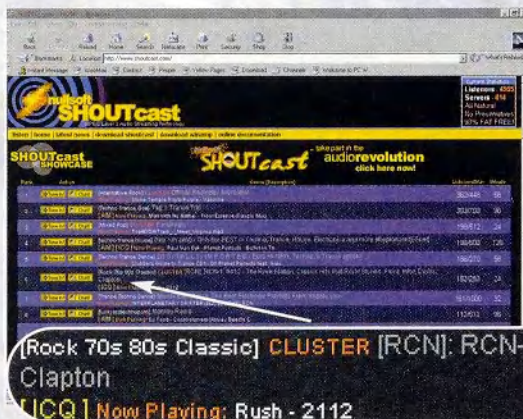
Back Forward Reload Home Search Netscape Print Security Shop Stop

Bookmarks Location: http://www.shoutcast.com/

Instant Message WebMail Contact People Yellow Pages Download Channels Welcome to PC W

nullsoft SHOUTcast

Listeners: 4005
Servers: 414
All Natural
No Preservatives
97% FAT FREE!

SHOUTcast SHOWCASE

SHOUTcast

take part in the audiorevolution click here now!

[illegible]

[Rock 70s 80s Classic] CLUSTER [RCN]: RCN-Clapton

[ICQ] Now Playing: Rush - 2112